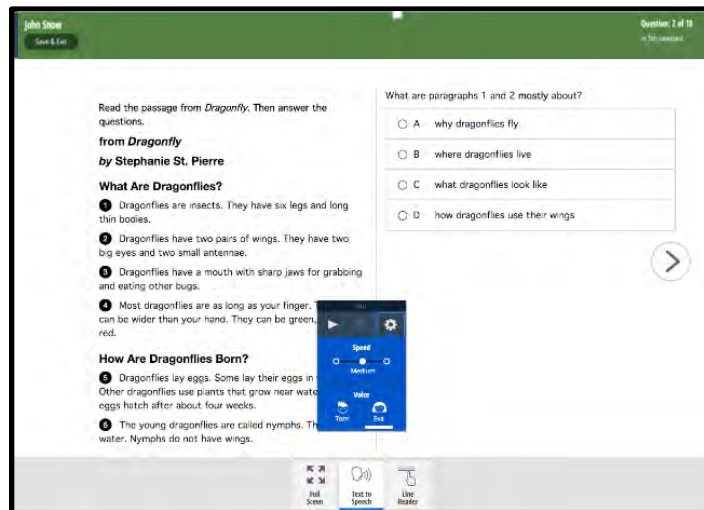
John Snow
Save & Exit

Question: 2 of 18
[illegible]

Read the passage from *Dragonfly*. Then answer the questions.

**from *Dragonfly***

***by* Stephanie St. Pierre**

**What Are Dragonflies?**

1 Dragonflies are insects. They have six legs and long thin bodies.

2 Dragonflies have two pairs of wings. They have two big eyes and two small antennae.

3 Dragonflies have a mouth with sharp jaws for grabbing and eating other bugs.

4 Most dragonflies are as long as your finger. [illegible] can be wider than your hand. They can be green, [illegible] red.

**How Are Dragonflies Born?**

5 Dragonflies lay eggs. Some lay their eggs in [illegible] Other dragonflies use plants that grow near wate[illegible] eggs hatch after about four weeks.

6 The young dragonflies are called nymphs. Th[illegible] water. Nymphs do not have wings.

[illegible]
Speed
Medium
Voice
Tom
Eva

What are paragraphs 1 and 2 mostly about?

A why dragonflies fly
B where dragonflies live
C what dragonflies look like
D how dragonflies use their wings

Full Screen
Text to Speech
Line Reader